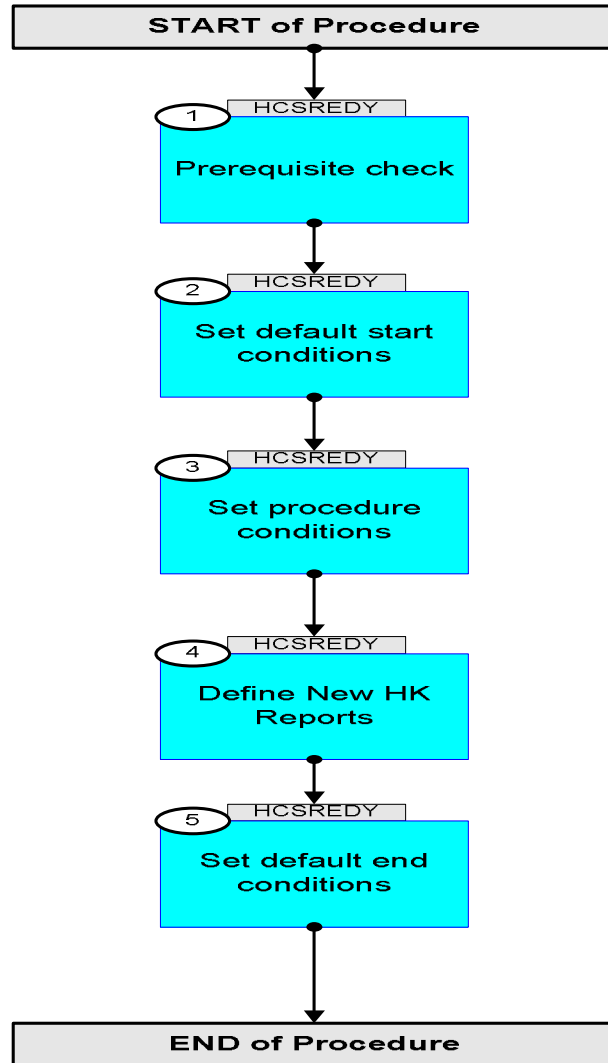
START of Procedure

1
HCSREDY
Prerequisite check

2
HCSREDY
Set default start conditions

3
HCSREDY
Set procedure conditions

4
HCSREDY
Define New HK Reports

5
HCSREDY
Set default end conditions

END of Procedure